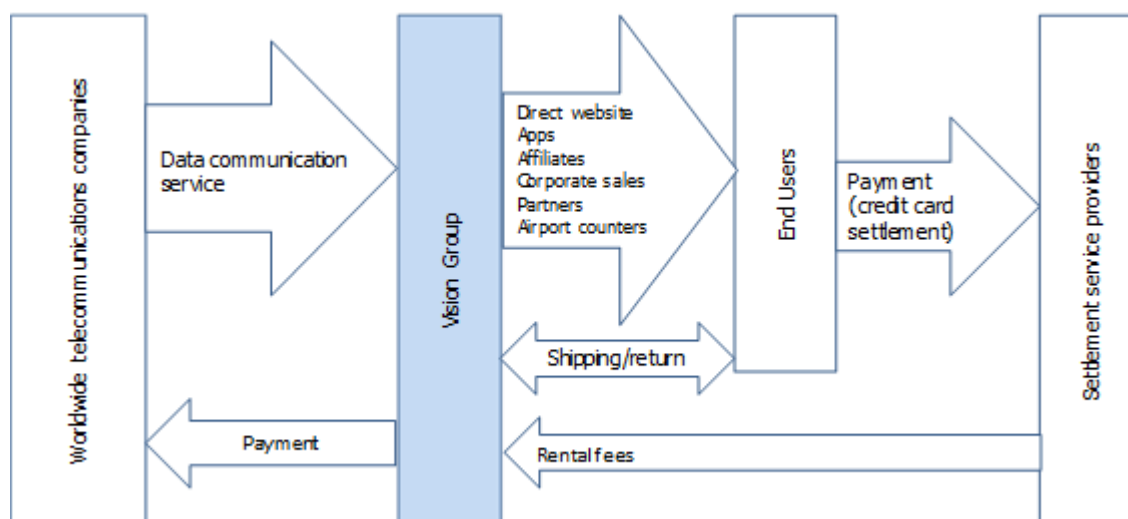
Worldwide telecommunications companies

Data communication service

Payment

Vision Group

Direct website
Apps
Affiliates
Corporate sales
Partners
Airport counters

Shipping/return

Rental fees

End Users

Payment (credit card settlement)

Settlement service providers